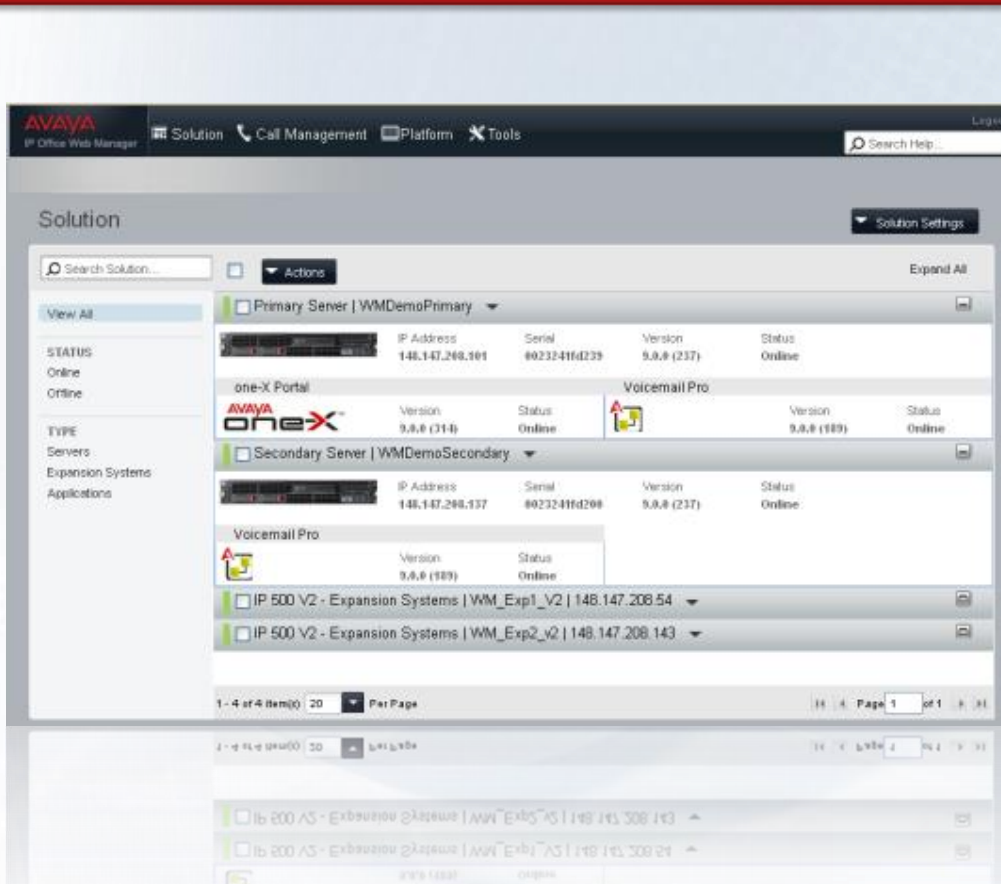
AVAYA
IP Office Web Manager

Solution
Call Management
Platform
Tools

Logo

Search Help...

Solution

Solution Settings

Search Solution...

Actions

Expand All

View All

STATUS
Online
Offline

TYPE
Servers
Expansion Systems
Applications

Primary Server | WMDemoPrimary

| IP Address | Serial | Version | Status |
|---|---|---|---|
| 148.147.208.101 | 0023241fd239 | 9.0.0 (237) | Online |

one-X Portal

AVAYA onex

| Version | Status |
|---|---|
| 9.0.0 (314) | Online |

Voicemail Pro

| Version | Status |
|---|---|
| 9.0.0 (189) | Online |

Secondary Server | WMDemoSecondary

| IP Address | Serial | Version | Status |
|---|---|---|---|
| 148.147.208.137 | 0023241fd200 | 9.0.0 (237) | Online |

Voicemail Pro

| Version | Status |
|---|---|
| 9.0.0 (189) | Online |

IP 500 V2 - Expansion Systems | WM_Exp1_V2 | 148.147.208.54

IP 500 V2 - Expansion Systems | WM_Exp2_v2 | 148.147.208.143

1 - 4 of 4 item(s) 20 Per Page

Page 1 of 1